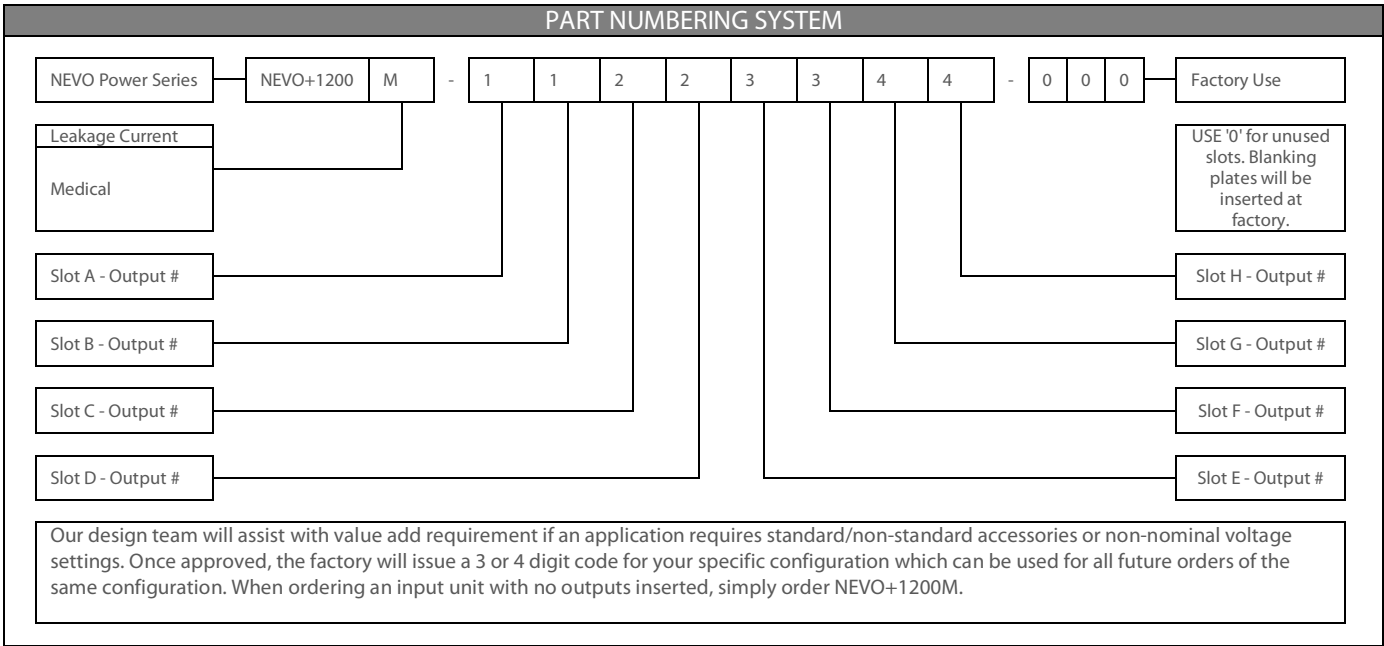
PART NUMBERING SYSTEM

NEVO Power Series

NEVO+1200 M - 1 1 2 2 3 3 4 4 - 0 0 0

Factory Use

Leakage Current

Medical

USE '0' for unused slots. Blanking plates will be inserted at factory.

Slot A - Output #

Slot H - Output #

Slot B - Output #

Slot G - Output #

Slot C - Output #

Slot F - Output #

Slot D - Output #

Slot E - Output #

Our design team will assist with value add requirement if an application requires standard/non-standard accessories or non-nominal voltage settings. Once approved, the factory will issue a 3 or 4 digit code for your specific configuration which can be used for all future orders of the same configuration. When ordering an input unit with no outputs inserted, simply order NEVO+1200M.